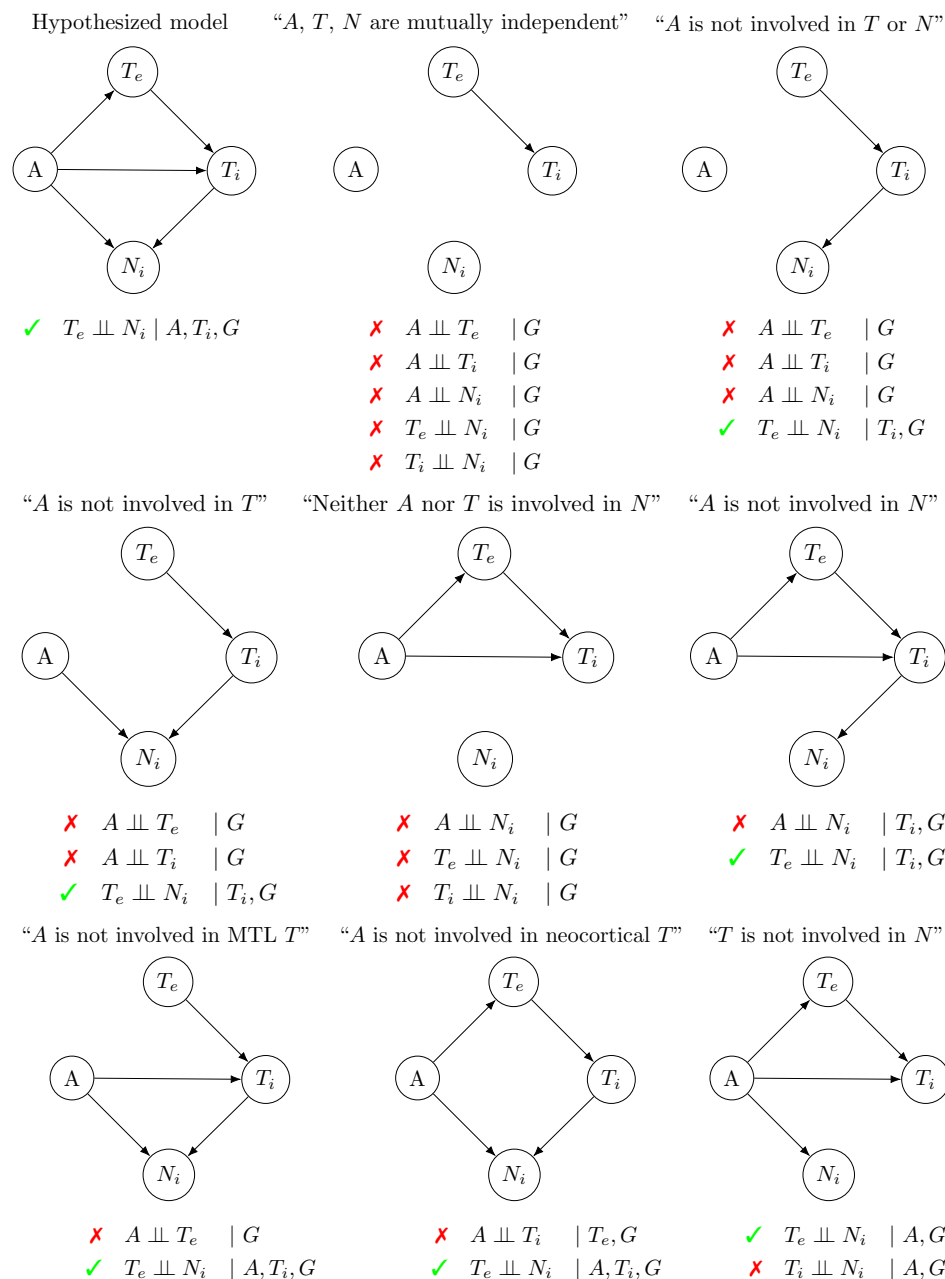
Hypothesized model

$T_e$

A

$T_i$

$N_i$

✓ $T_e \perp\!\!\!\perp N_i \mid A, T_i, G$

"$A$, $T$, $N$ are mutually independent"

$T_e$

A

$T_i$

$N_i$

✗ $A \perp\!\!\!\perp T_e \mid G$
✗ $A \perp\!\!\!\perp T_i \mid G$
✗ $A \perp\!\!\!\perp N_i \mid G$
✗ $T_e \perp\!\!\!\perp N_i \mid G$
✗ $T_i \perp\!\!\!\perp N_i \mid G$

"$A$ is not involved in $T$ or $N$"

$T_e$

A

$T_i$

$N_i$

✗ $A \perp\!\!\!\perp T_e \mid G$
✗ $A \perp\!\!\!\perp T_i \mid G$
✗ $A \perp\!\!\!\perp N_i \mid G$
✓ $T_e \perp\!\!\!\perp N_i \mid T_i, G$

"$A$ is not involved in $T$"

$T_e$

A

$T_i$

$N_i$

✗ $A \perp\!\!\!\perp T_e \mid G$
✗ $A \perp\!\!\!\perp T_i \mid G$
✓ $T_e \perp\!\!\!\perp N_i \mid T_i, G$

"Neither $A$ nor $T$ is involved in $N$"

$T_e$

A

$T_i$

$N_i$

✗ $A \perp\!\!\!\perp N_i \mid G$
✗ $T_e \perp\!\!\!\perp N_i \mid G$
✗ $T_i \perp\!\!\!\perp N_i \mid G$

"$A$ is not involved in $N$"

$T_e$

A

$T_i$

$N_i$

✗ $A \perp\!\!\!\perp N_i \mid T_i, G$
✓ $T_e \perp\!\!\!\perp N_i \mid T_i, G$

"$A$ is not involved in MTL $T$"

$T_e$

A

$T_i$

$N_i$

✗ $A \perp\!\!\!\perp T_e \mid G$
✓ $T_e \perp\!\!\!\perp N_i \mid A, T_i, G$

"$A$ is not involved in neocortical $T$"

$T_e$

A

$T_i$

$N_i$

✗ $A \perp\!\!\!\perp T_i \mid T_e, G$
✓ $T_e \perp\!\!\!\perp N_i \mid A, T_i, G$

"$T$ is not involved in $N$"

$T_e$

A

$T_i$

$N_i$

✓ $T_e \perp\!\!\!\perp N_i \mid A, G$
✗ $T_i \perp\!\!\!\perp N_i \mid A, G$